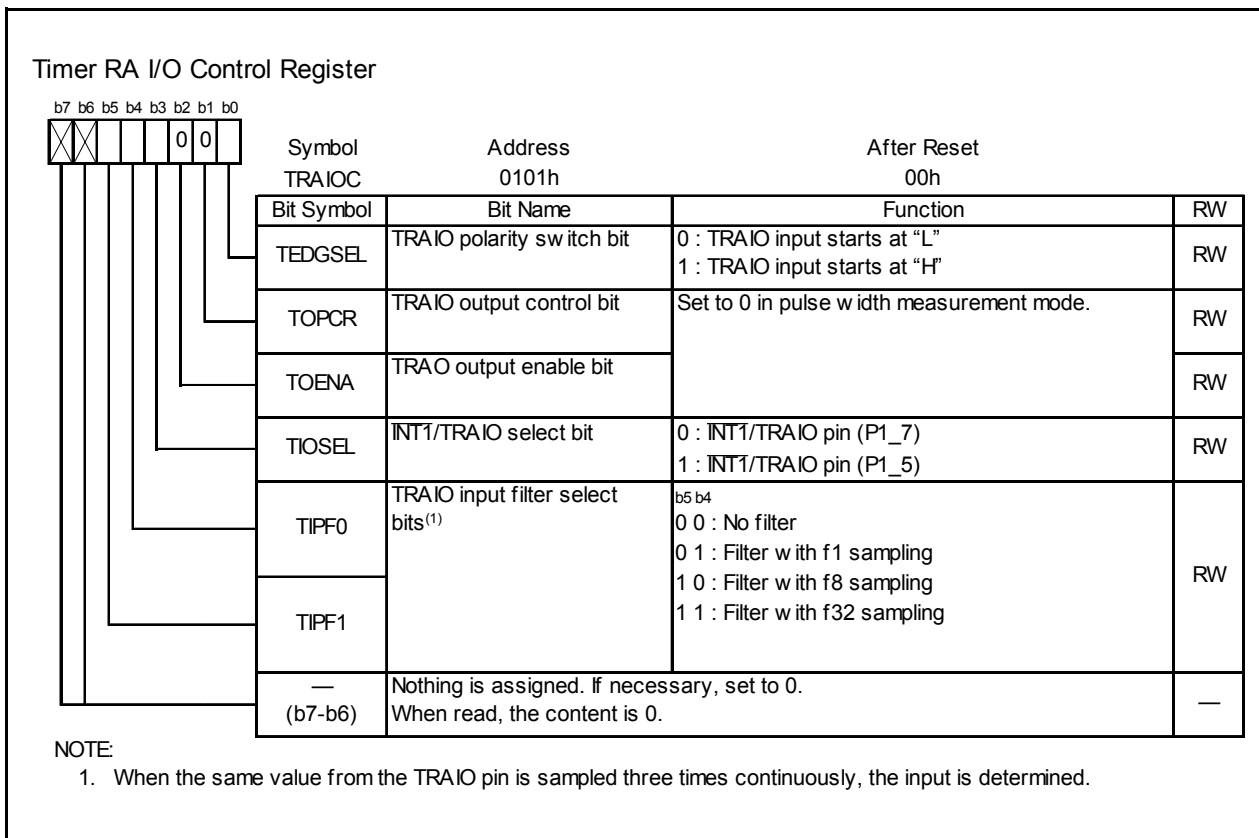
Timer RA I/O Control Register

b7 b6 b5 b4 b3 b2 b1 b0

0 0

| Symbol | Address | After Reset |
|---|---|---|
| TRAIOC | 0101h | 00h |

| Bit Symbol | Bit Name | Function | RW |
|---|---|---|---|
| TEDGSEL | TRAIO polarity switch bit | 0 : TRAIO input starts at "L"<br>1 : TRAIO input starts at "H" | RW |
| TOPCR | TRAIO output control bit | Set to 0 in pulse width measurement mode. | RW |
| TOENA | TRAO output enable bit | | RW |
| TIOSEL | $\overline{INT1}$/TRAIO select bit | 0 : $\overline{INT1}$/TRAIO pin (P1_7)<br>1 : $\overline{INT1}$/TRAIO pin (P1_5) | RW |
| TIPF0 | TRAIO input filter select bits$^{(1)}$ | b5 b4<br>0 0 : No filter<br>0 1 : Filter with f1 sampling<br>1 0 : Filter with f8 sampling<br>1 1 : Filter with f32 sampling | RW |
| TIPF1 | | | |
| —<br>(b7-b6) | Nothing is assigned. If necessary, set to 0.<br>When read, the content is 0. | | — |

NOTE:
1. When the same value from the TRAIO pin is sampled three times continuously, the input is determined.